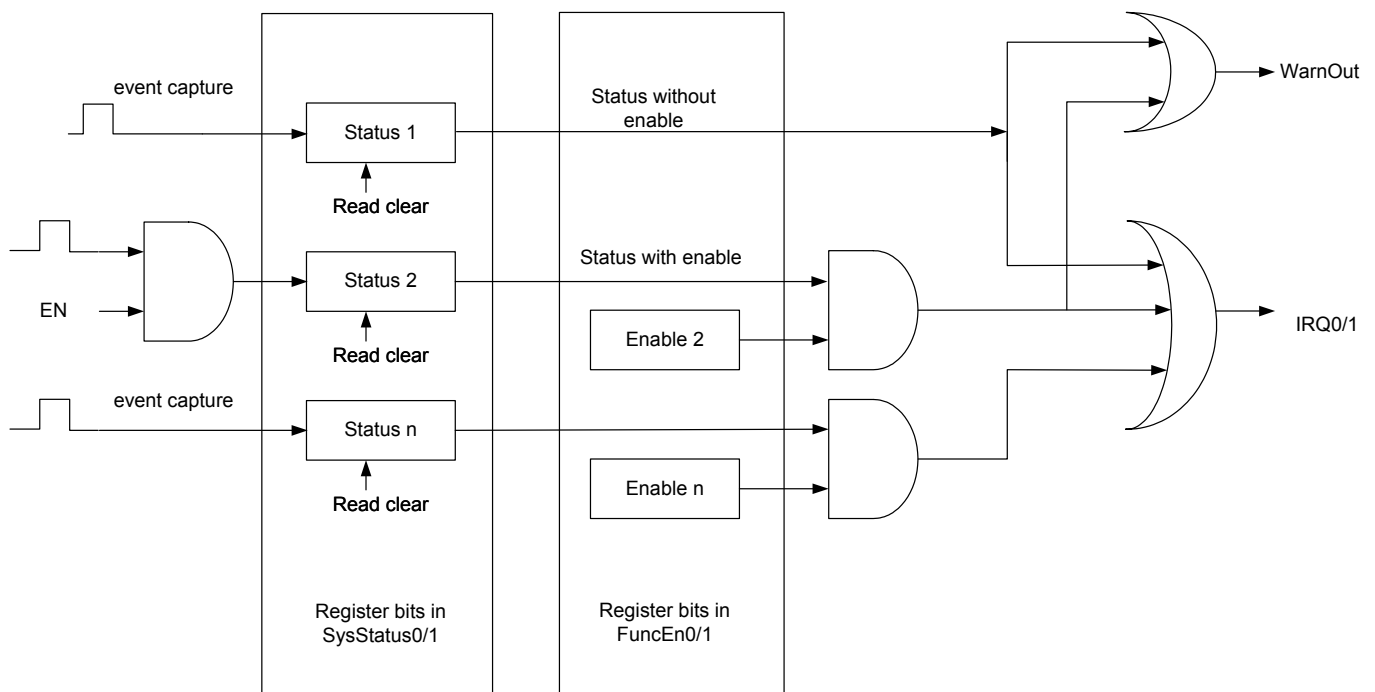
event capture

Status 1

Status without enable

WarnOut

Read clear

Status 2

Status with enable

EN

Enable 2

IRQ0/1

Read clear

event capture

Status n

Read clear

Enable n

Register bits in SysStatus0/1

Register bits in FuncEn0/1